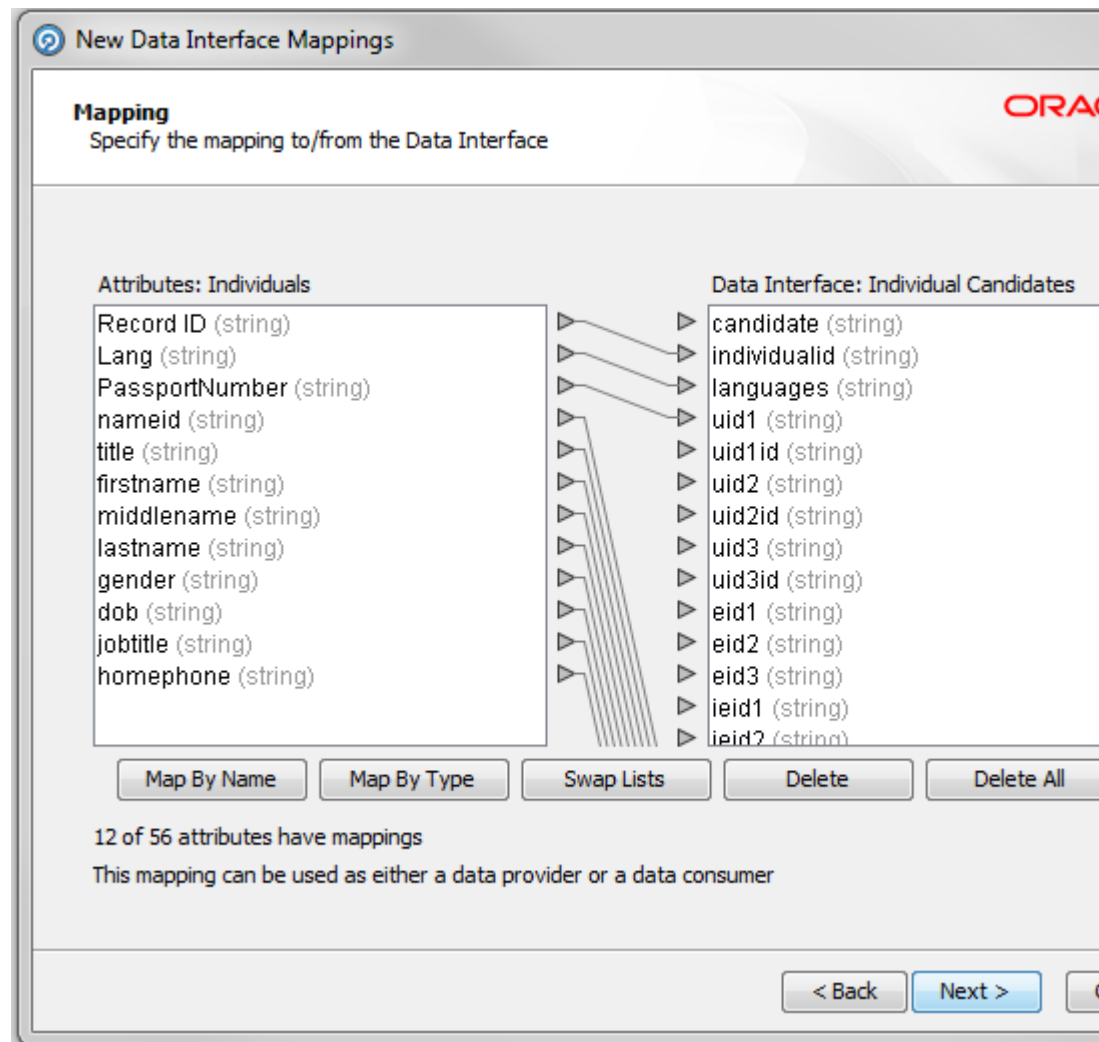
New Data Interface Mappings

Mapping
Specify the mapping to/from the Data Interface

ORAC

Attributes: Individuals

Record ID (string)
Lang (string)
PassportNumber (string)
nameid (string)
title (string)
firstname (string)
middlename (string)
lastname (string)
gender (string)
dob (string)
jobtitle (string)
homephone (string)

Data Interface: Individual Candidates

candidate (string)
individualid (string)
languages (string)
uid1 (string)
uid1id (string)
uid2 (string)
uid2id (string)
uid3 (string)
uid3id (string)
eid1 (string)
eid2 (string)
eid3 (string)
ieid1 (string)
ieid2 (string)

Map By Name
Map By Type
Swap Lists
Delete
Delete All

12 of 56 attributes have mappings

This mapping can be used as either a data provider or a data consumer

< Back
Next >
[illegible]